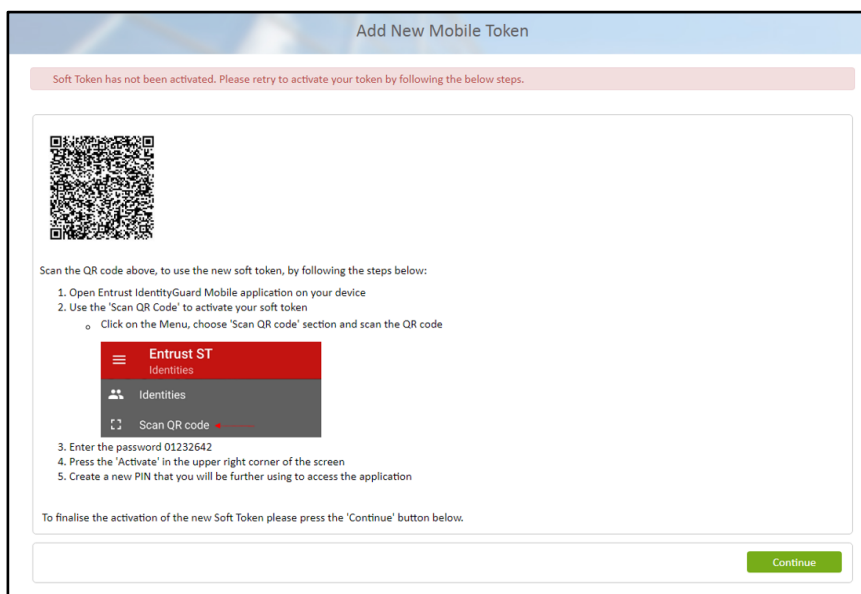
Add New Mobile Token

Soft Token has not been activated. Please retry to activate your token by following the below steps.

Scan the QR code above, to use the new soft token, by following the steps below:

1. Open Entrust IdentityGuard Mobile application on your device
2. Use the 'Scan QR Code' to activate your soft token
   - Click on the Menu, choose 'Scan QR code' section and scan the QR code

Entrust ST
Identities
Identities
Scan QR code

3. Enter the password 01232642
4. Press the 'Activate' in the upper right corner of the screen
5. Create a new PIN that you will be further using to access the application

To finalise the activation of the new Soft Token please press the 'Continue' button below.

Continue